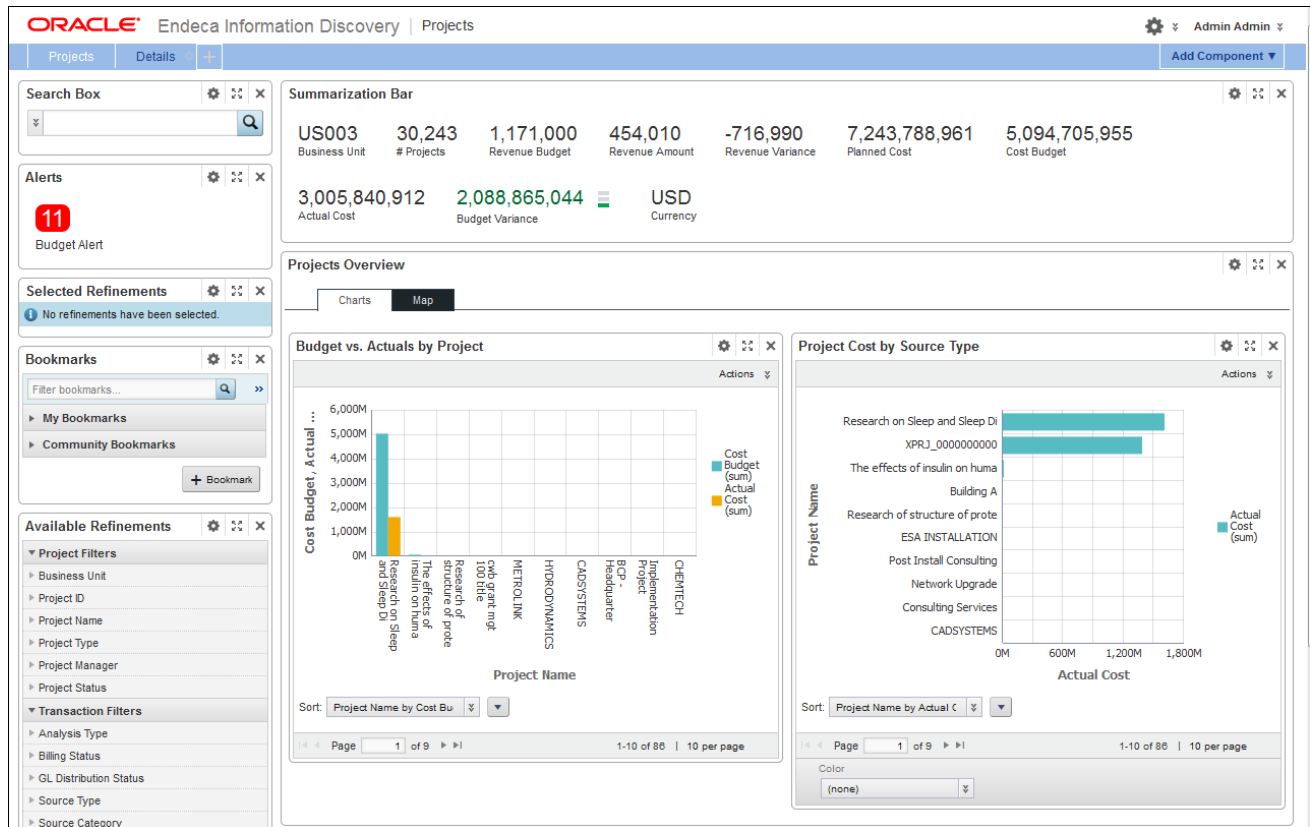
ORACLE Endeca Information Discovery | Projects

Admin Admin

Projects Details

Add Component ▼

Search Box

Alerts

11
Budget Alert

Selected Refinements

No refinements have been selected.

Bookmarks

Filter bookmarks...

My Bookmarks
Community Bookmarks

Bookmark

Available Refinements

Project Filters
Business Unit
Project ID
Project Name
Project Type
Project Manager
Project Status
Transaction Filters
Analysis Type
Billing Status
GL Distribution Status
Source Type
Source Category

Summarization Bar

US003
Business Unit

30,243
# Projects

1,171,000
Revenue Budget

454,010
Revenue Amount

-716,990
Revenue Variance

7,243,788,961
Planned Cost

5,094,705,955
Cost Budget

3,005,840,912
Actual Cost

2,088,865,044
Budget Variance

USD
Currency

Projects Overview

Charts Map

Budget vs. Actuals by Project

Actions

6,000M
5,000M
4,000M
3,000M
2,000M
1,000M
0M

Cost Budget, Actual ...

Research on Sleep and Sleep Di
The effects of insulin on huma
Research of structure of prote
cwb grant mgt 100 title
METROLINK
HYDRODYNAMICS
CADSYSTEMS
BCP - Headquarter
Implementation Project
CHEMTECH

Project Name

Cost Budget (sum)
Actual Cost (sum)

Sort: Project Name by Cost Bu

Page 1 of 9
1-10 of 86 | 10 per page

Project Cost by Source Type

Actions

Research on Sleep and Sleep Di
XPRJ_0000000000
The effects of insulin on huma
Building A
Research of structure of prote
ESA INSTALLATION
Post Install Consulting
Network Upgrade
Consulting Services
CADSYSTEMS

Project Name

0M 600M 1,200M 1,800M
Actual Cost

Actual Cost (sum)

Sort: Project Name by Actual C

Page 1 of 9
1-10 of 86 | 10 per page

Color
(none)